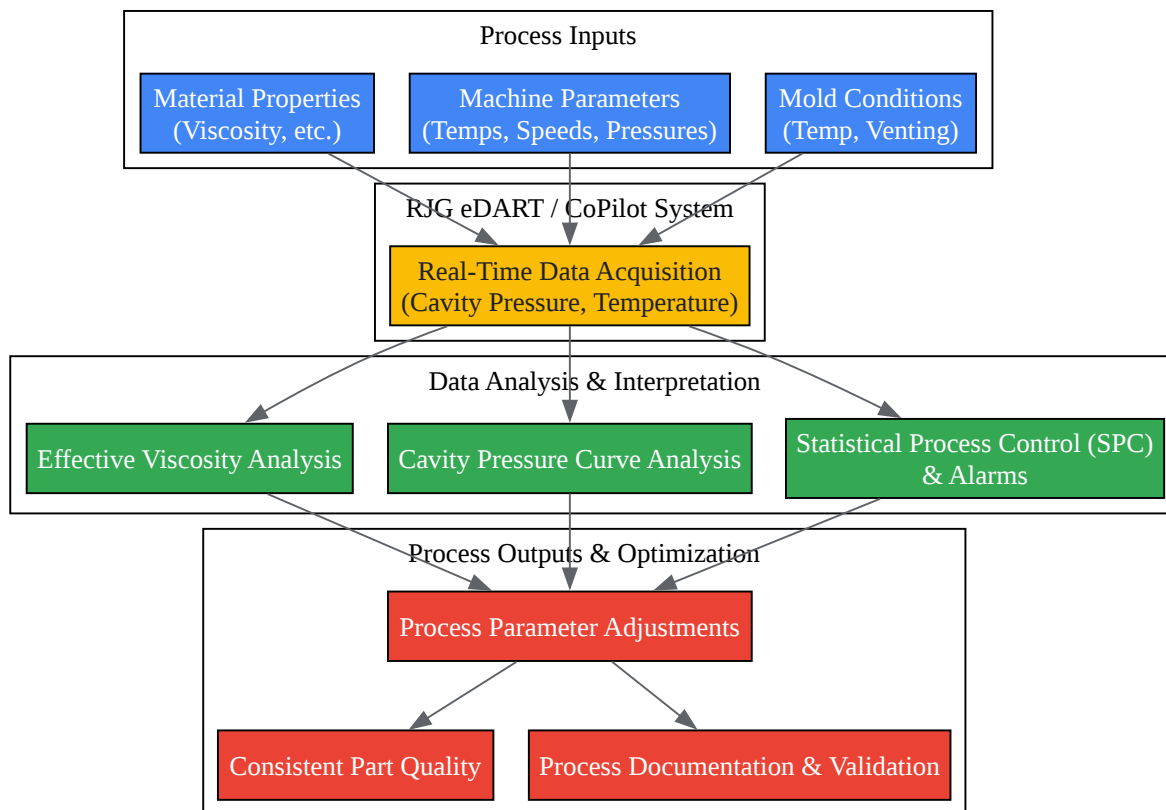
Process Inputs

Material Properties (Viscosity, etc.)

Machine Parameters (Temps, Speeds, Pressures)

Mold Conditions (Temp, Venting)

RJG eDART / CoPilot System

Real-Time Data Acquisition (Cavity Pressure, Temperature)

Data Analysis & Interpretation

Effective Viscosity Analysis

Cavity Pressure Curve Analysis

Statistical Process Control (SPC) & Alarms

Process Outputs & Optimization

Process Parameter Adjustments

Consistent Part Quality

Process Documentation & Validation